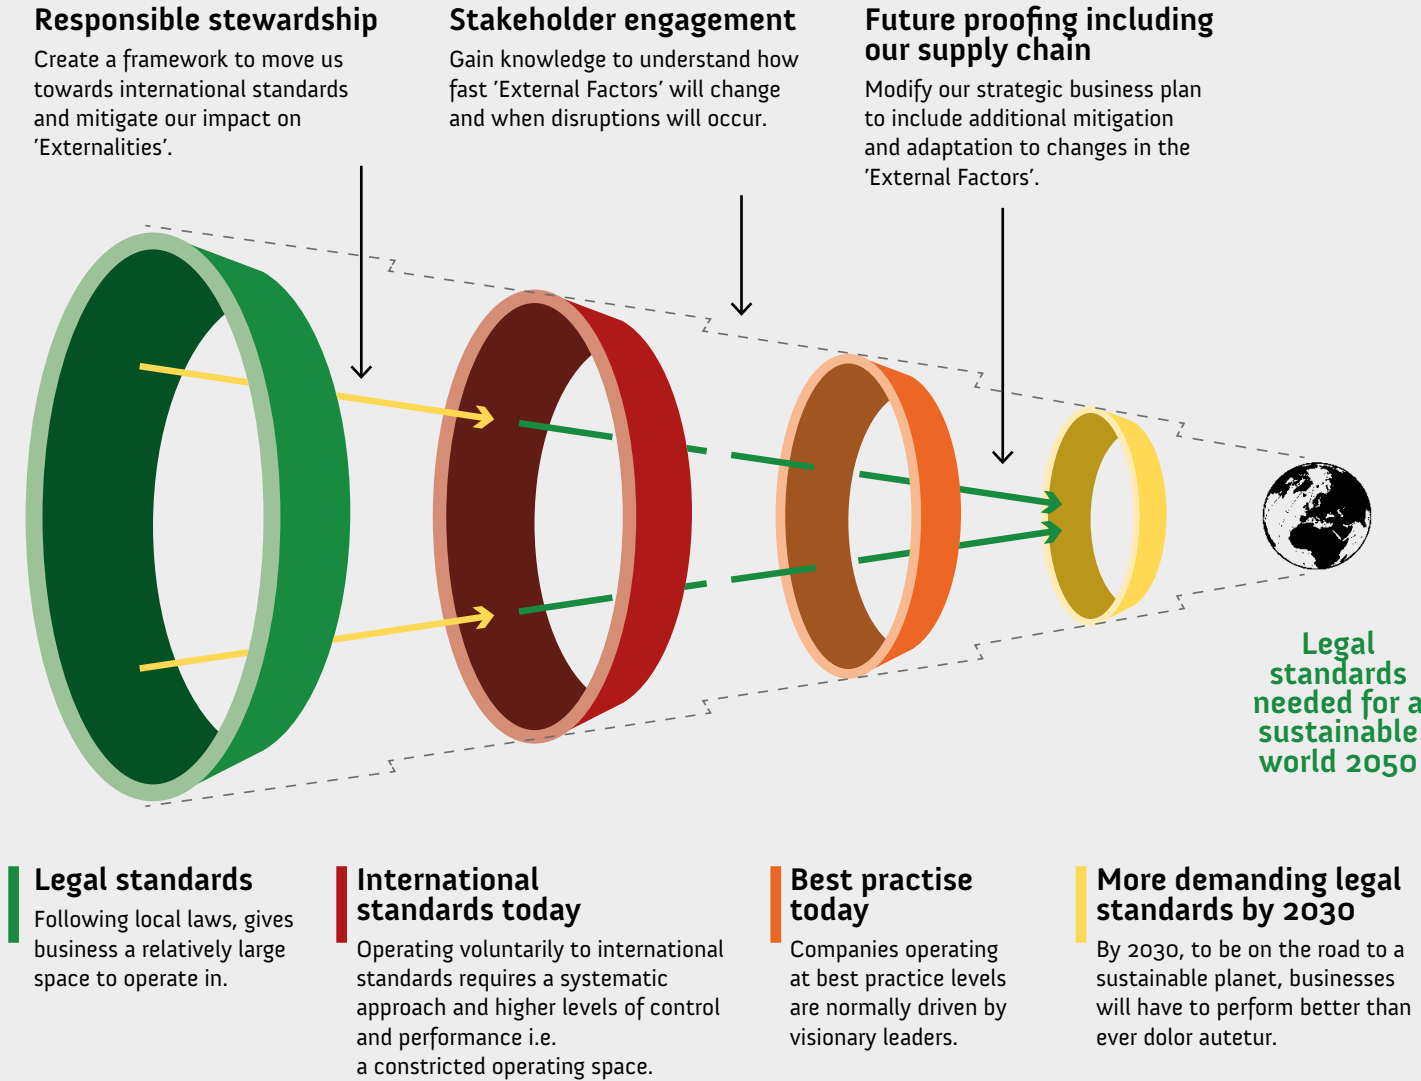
Responsible stewardship
Create a framework to move us towards international standards and mitigate our impact on 'Externalities'.

Stakeholder engagement
Gain knowledge to understand how fast 'External Factors' will change and when disruptions will occur.

Future proofing including our supply chain
Modify our strategic business plan to include additional mitigation and adaptation to changes in the 'External Factors'.

Legal standards needed for a sustainable world 2050

Legal standards
Following local laws, gives business a relatively large space to operate in.

International standards today
Operating voluntarily to international standards requires a systematic approach and higher levels of control and performance i.e.
a constricted operating space.

Best practise today
Companies operating at best practice levels are normally driven by visionary leaders.

More demanding legal standards by 2030
By 2030, to be on the road to a sustainable planet, businesses will have to perform better than ever dolor autetur.